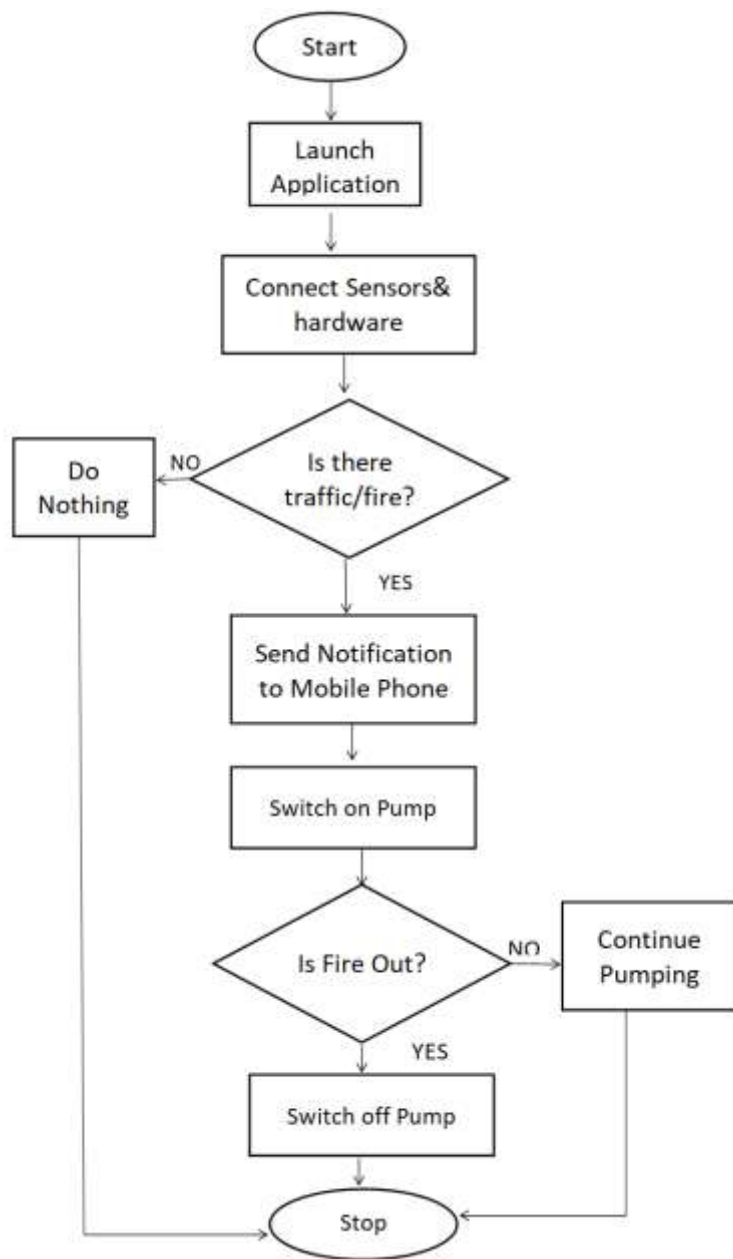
Start

Launch Application

Connect Sensors& hardware

Do Nothing

NO

Is there traffic/fire?

YES

Send Notification to Mobile Phone

Switch on Pump

Is Fire Out?

NO

Continue Pumping

YES

Switch off Pump

Stop